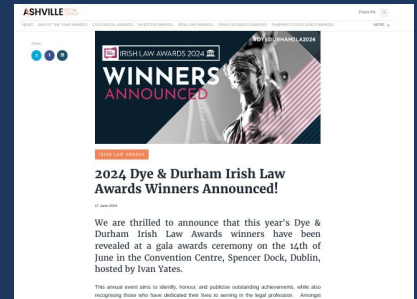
ASHVILLE

Press Kit

NEWS   ONE OF THE YEAR AWARDS   GOLD MEDAL AWARDS   INVESTOR AWARDS   IRISH LAW AWARDS   FAMILY BUSINESS AWARDS   PHARMACY EXCELLENCE AWARDS   MORE

Share

IRISH LAW AWARDS 2024

#DYEDURHAMILA2024

WINNERS ANNOUNCED

IRISH LAW AWARDS

2024 Dye & Durham Irish Law Awards Winners Announced!

17 June 2024

We are thrilled to announce that this year's Dye & Durham Irish Law Awards winners have been revealed at a gala awards ceremony on the 14th of June in the Convention Centre, Spencer Dock, Dublin, hosted by Ivan Yates.

This annual event aims to identify, honour, and publicise outstanding achievements, while also recognising those who have dedicated their lives to serving in the legal profession. Amongst